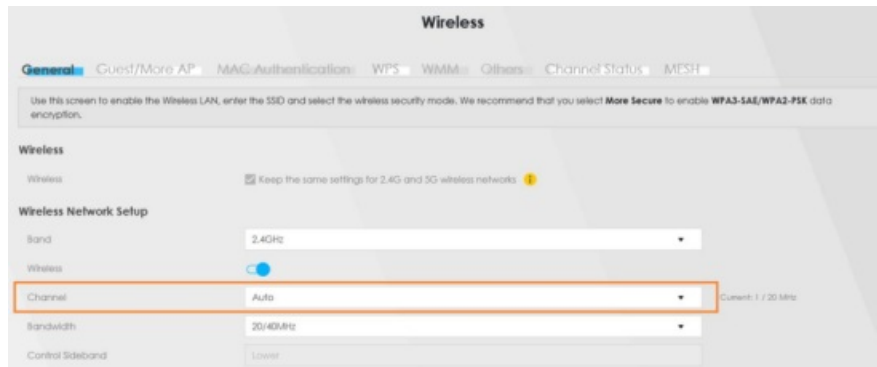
Wireless

General Guest/More AP MAC Authentication WPS WMM Others Channel Status MESH

Use this screen to enable the Wireless LAN, enter the SSID and select the wireless security mode. We recommend that you select **More Secure** to enable **WPA3-SAE/WPA2-PSK** data encryption.

Wireless

Wireless

Keep the same settings for 2.4G and 5G wireless networks

Wireless Network Setup

Band 2.4GHz

Wireless

Channel Auto Current: 1 / 20 MHz

Bandwidth 20/40MHz

Control Sideband Lower